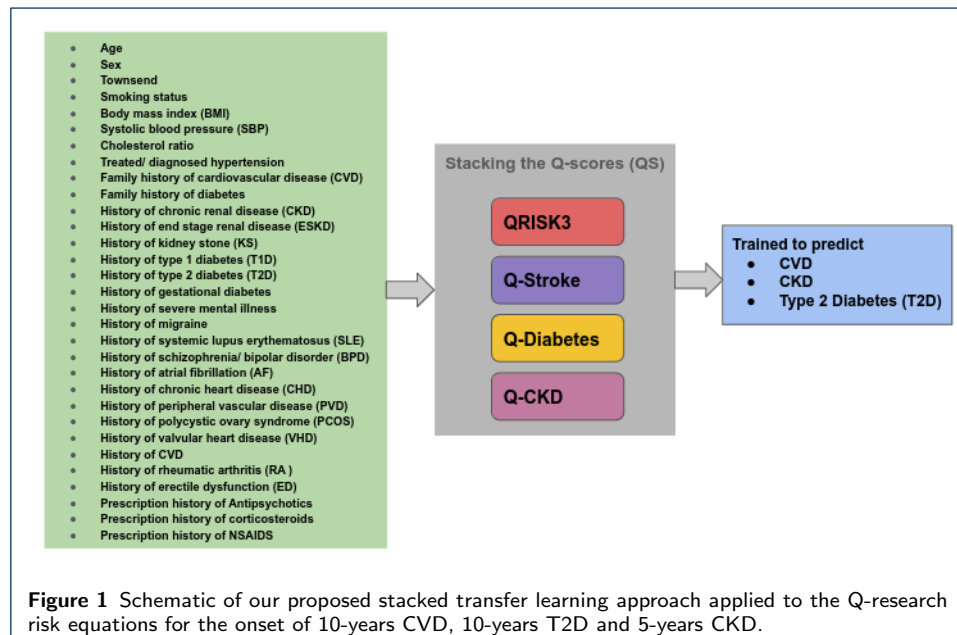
- Age
- Sex
- Townsend
- Smoking status
- Body mass index (BMI)
- Systolic blood pressure (SBP)
- Cholesterol ratio
- Treated/ diagnosed hypertension
- Family history of cardiovascular disease (CVD)
- Family history of diabetes
- History of chronic renal disease (CKD)
- History of end stage renal disease (ESKD)
- History of kidney stone (KS)
- History of type 1 diabetes (T1D)
- History of type 2 diabetes (T2D)
- History of gestational diabetes
- History of severe mental illness
- History of migraine
- History of systemic lupus erythematosus (SLE)
- History of schizophrenia/ bipolar disorder (BPD)
- History of atrial fibrillation (AF)
- History of chronic heart disease (CHD)
- History of peripheral vascular disease (PVD)
- History of polycystic ovary syndrome (PCOS)
- History of valvular heart disease (VHD)
- History of CVD
- History of rheumatic arthritis (RA )
- History of erectile dysfunction (ED)
- Prescription history of Antipsychotics
- Prescription history of corticosteroids
- Prescription history of NSAIDS

Stacking the Q-scores (QS)

QRISK3

Q-Stroke

Q-Diabetes

Q-CKD

Trained to predict
- CVD
- CKD
- Type 2 Diabetes (T2D)

Figure 1 Schematic of our proposed stacked transfer learning approach applied to the Q-research risk equations for the onset of 10-years CVD, 10-years T2D and 5-years CKD.